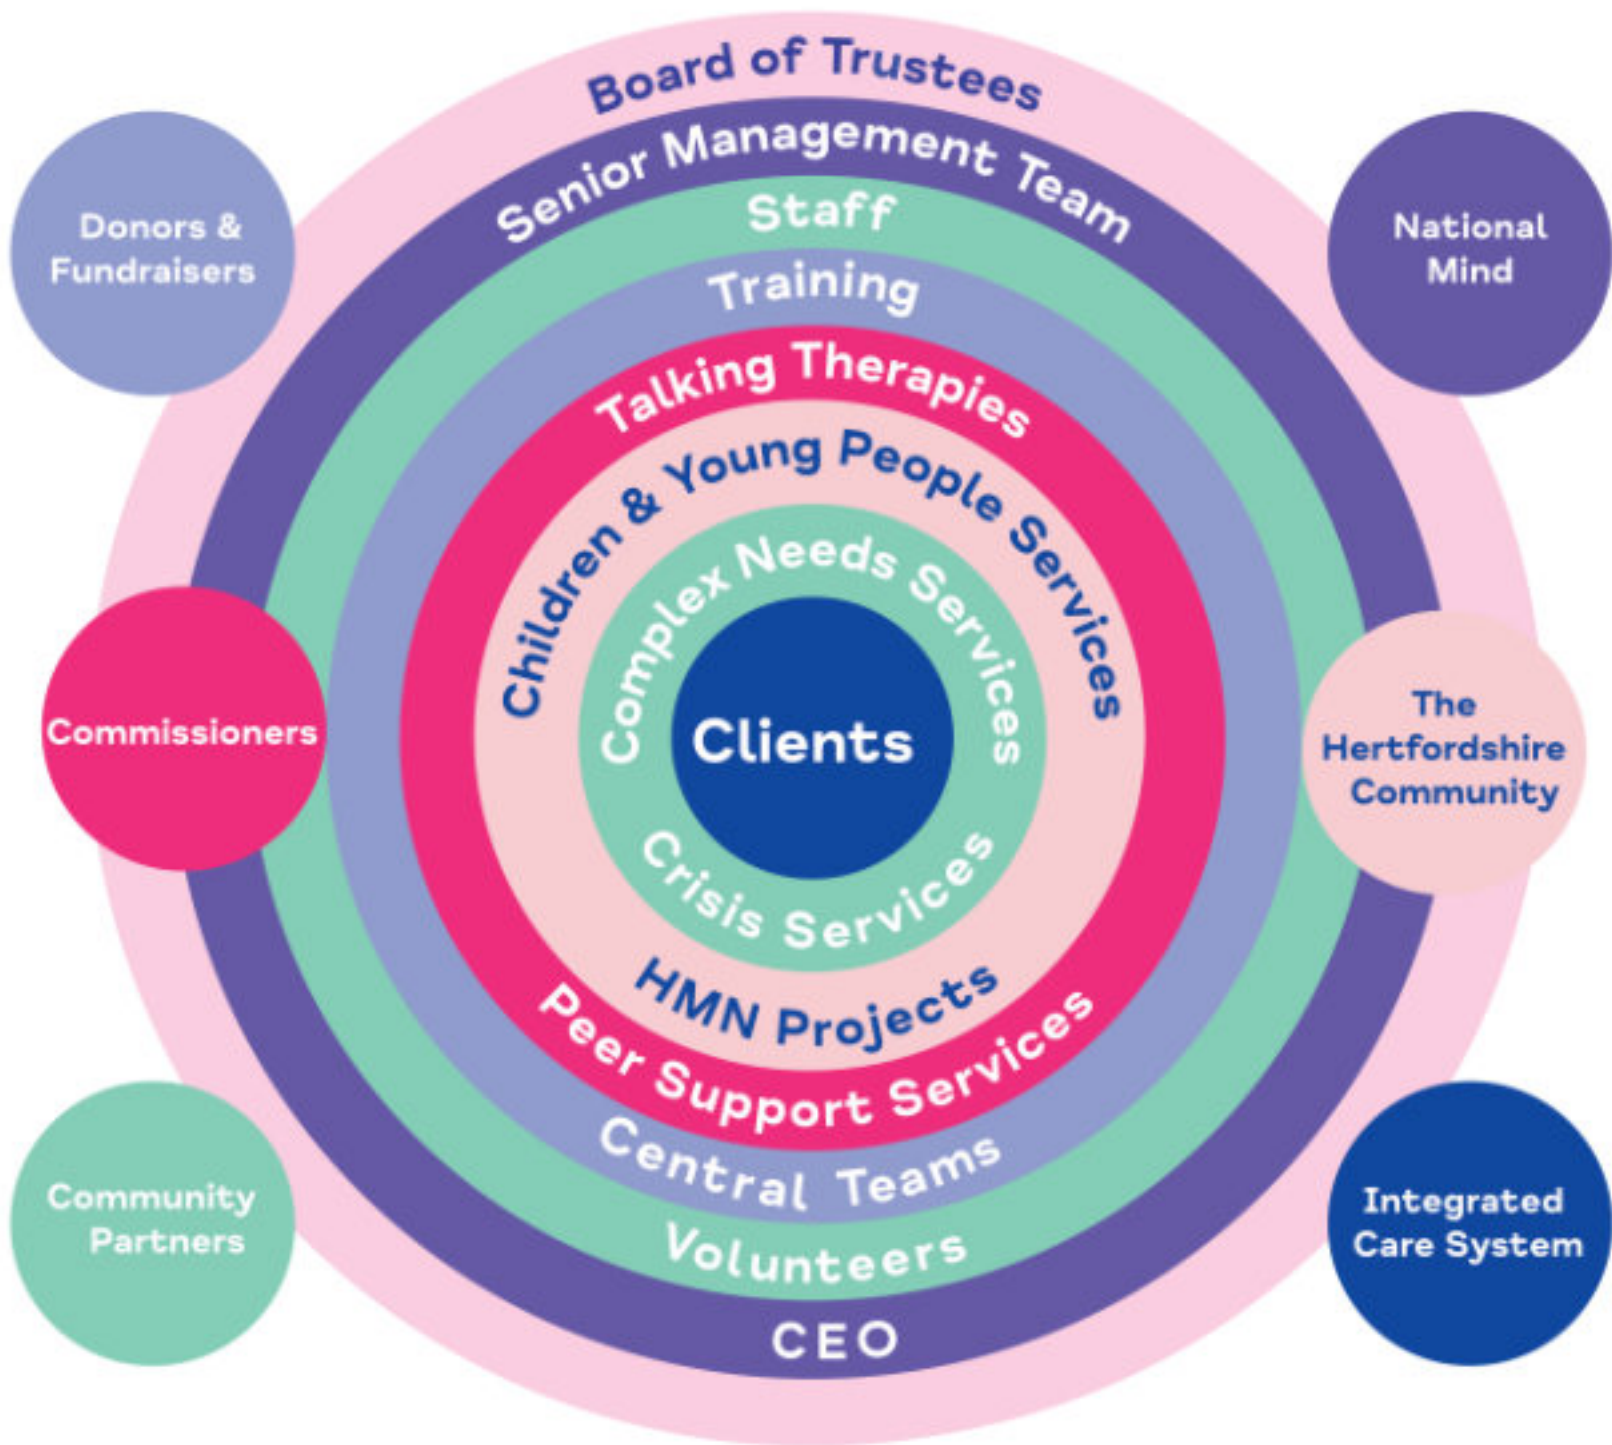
Board of Trustees

Senior Management Team

Staff

Training

Talking Therapies

Children & Young People Services

Complex Needs Services

Clients

Crisis Services

HMN Projects

Peer Support Services

Central Teams

Volunteers

CEO

Donors & Fundraisers

National Mind

Commissioners

The Hertfordshire Community

Community Partners

Integrated Care System